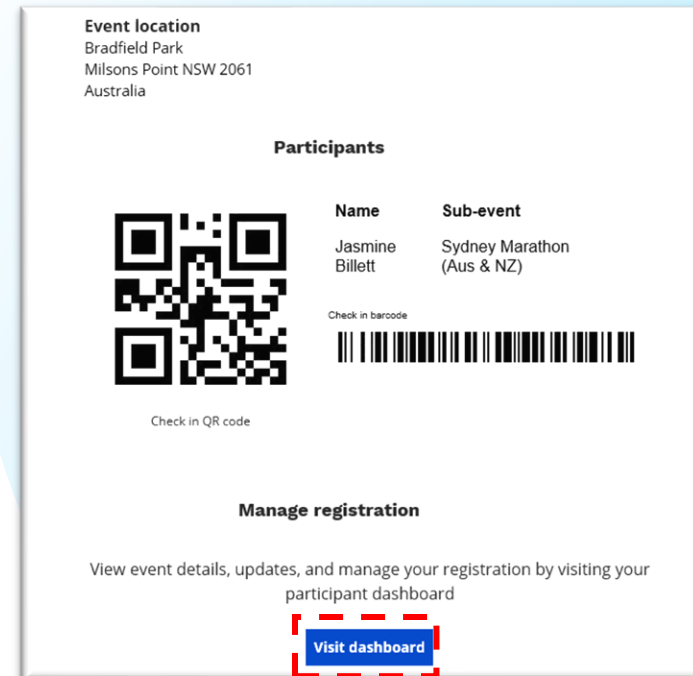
**Event location**
Bradfield Park
Milsons Point NSW 2061
Australia

**Participants**

| Name | Sub-event |
|---|---|
| Jasmine Billett | Sydney Marathon (Aus & NZ) |

Check in barcode

Check in QR code

**Manage registration**

View event details, updates, and manage your registration by visiting your participant dashboard

Visit dashboard